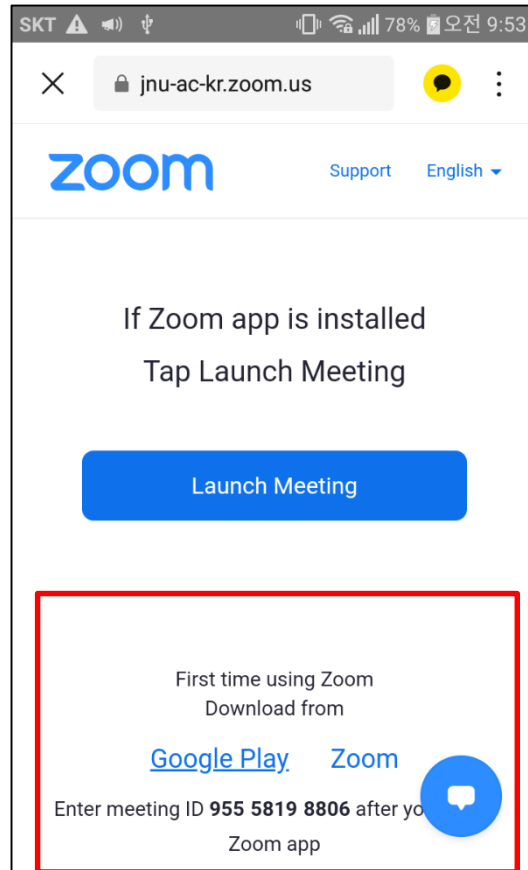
SKT 78% 오전 9:53

jnu-ac-kr.zoom.us

zoom Support English

If Zoom app is installed
Tap Launch Meeting

Launch Meeting

First time using Zoom
Download from

Google Play Zoom

Enter meeting ID **955 5819 8806** after yo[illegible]
Zoom app